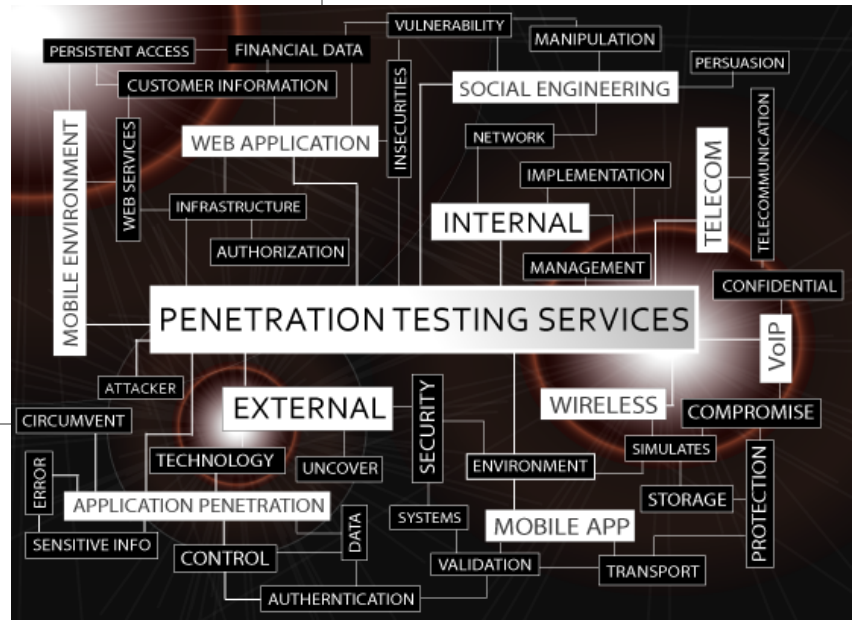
PERSISTENT ACCESS
FINANCIAL DATA
VULNERABILITY
MANIPULATION
PERSUASION
CUSTOMER INFORMATION
SOCIAL ENGINEERING
MOBILE ENVIRONMENT
WEB SERVICES
WEB APPLICATION
INSECURITIES
NETWORK
TELECOMMUNICATION
TELECOM
IMPLEMENTATION
INFRASTRUCTURE
INTERNAL
AUTHORIZATION
MANAGEMENT
CONFIDENTIAL
PENETRATION TESTING SERVICES
VoIP
ATTACKER
EXTERNAL
SECURITY
WIRELESS
COMPROMISE
CIRCUMVENT
SIMULATES
TECHNOLOGY
UNCOVER
ENVIRONMENT
PROTECTION
ERROR
APPLICATION PENETRATION
STORAGE
DATA
SYSTEMS
MOBILE APP
SENSITIVE INFO
CONTROL
VALIDATION
TRANSPORT
AUTHERNTICATION